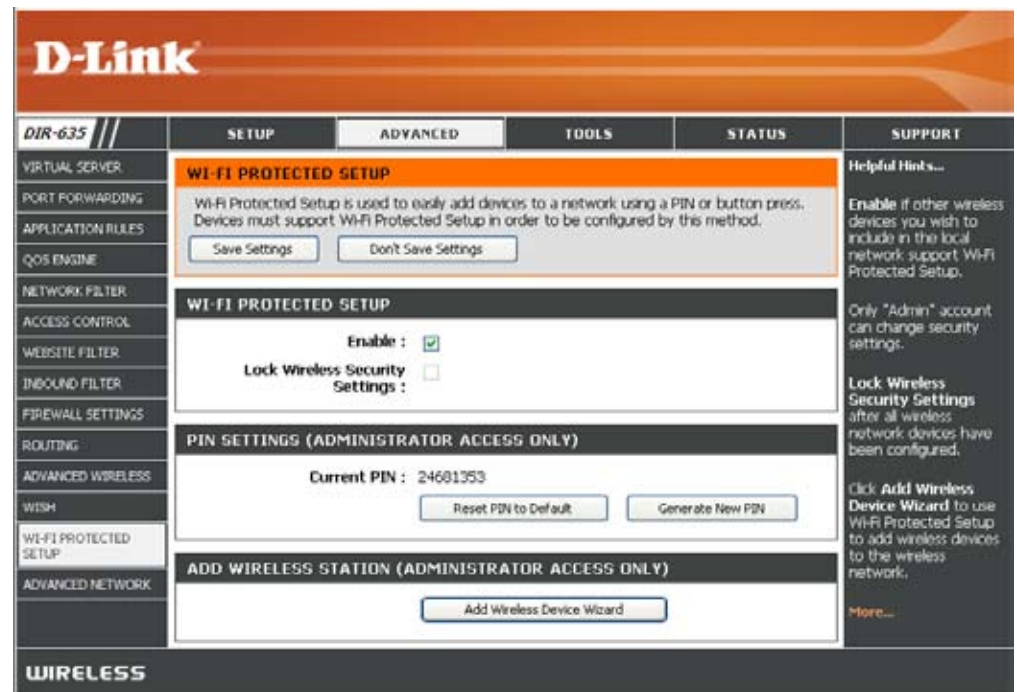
D-Link

DIR-635

SETUP | ADVANCED | TOOLS | STATUS | SUPPORT

VIRTUAL SERVER
PORT FORWARDING
APPLICATION RULES
QOS ENGINE
NETWORK FILTER
ACCESS CONTROL
WEBSITE FILTER
INBOUND FILTER
FIREWALL SETTINGS
ROUTING
ADVANCED WIRELESS
WISH
WI-FI PROTECTED SETUP
ADVANCED NETWORK

WI-FI PROTECTED SETUP

Wi-Fi Protected Setup is used to easily add devices to a network using a PIN or button press. Devices must support Wi-Fi Protected Setup in order to be configured by this method.

Save Settings | Don't Save Settings

WI-FI PROTECTED SETUP

Enable :

Lock Wireless Security Settings :

PIN SETTINGS (ADMINISTRATOR ACCESS ONLY)

Current PIN : 24681353

Reset PIN to Default | Generate New PIN

ADD WIRELESS STATION (ADMINISTRATOR ACCESS ONLY)

Add Wireless Device Wizard

Helpful Hints...

Enable if other wireless devices you wish to include in the local network support Wi-Fi Protected Setup.

Only "Admin" account can change security settings.

Lock Wireless Security Settings after all wireless network devices have been configured.

Click Add Wireless Device Wizard to use Wi-Fi Protected Setup to add wireless devices to the wireless network.

More...

WIRELESS